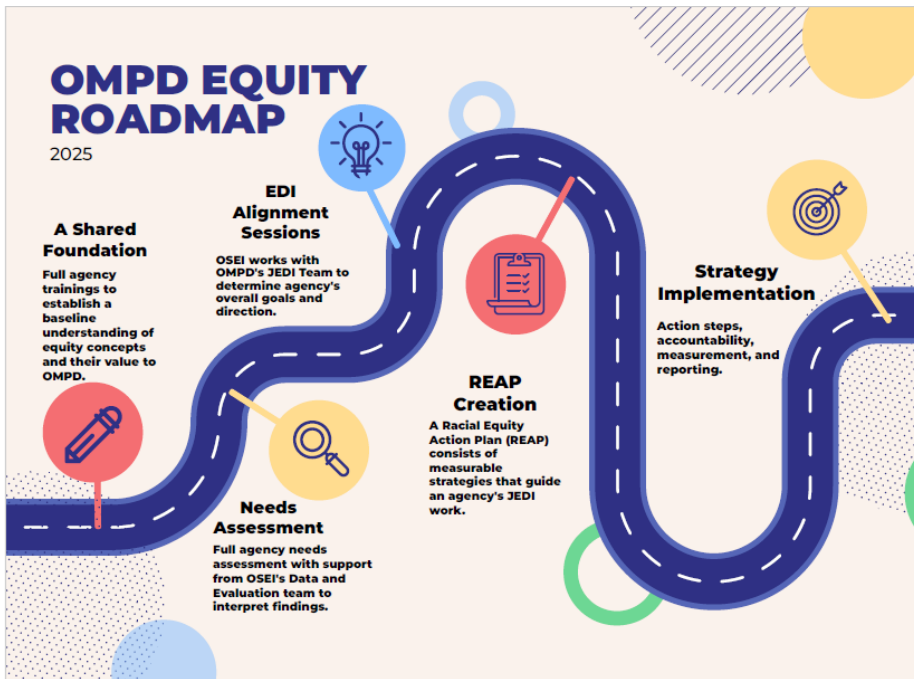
OMPD EQUITY ROADMAP
2025

A Shared Foundation
Full agency trainings to establish a baseline understanding of equity concepts and their value to OMPD.

EDI Alignment Sessions
OSEI works with OMPD's JEDI Team to determine agency's overall goals and direction.

Needs Assessment
Full agency needs assessment with support from OSEI's Data and Evaluation team to interpret findings.

REAP Creation
A Racial Equity Action Plan (REAP) consists of measurable strategies that guide an agency's JEDI work.

Strategy Implementation
Action steps, accountability, measurement, and reporting.